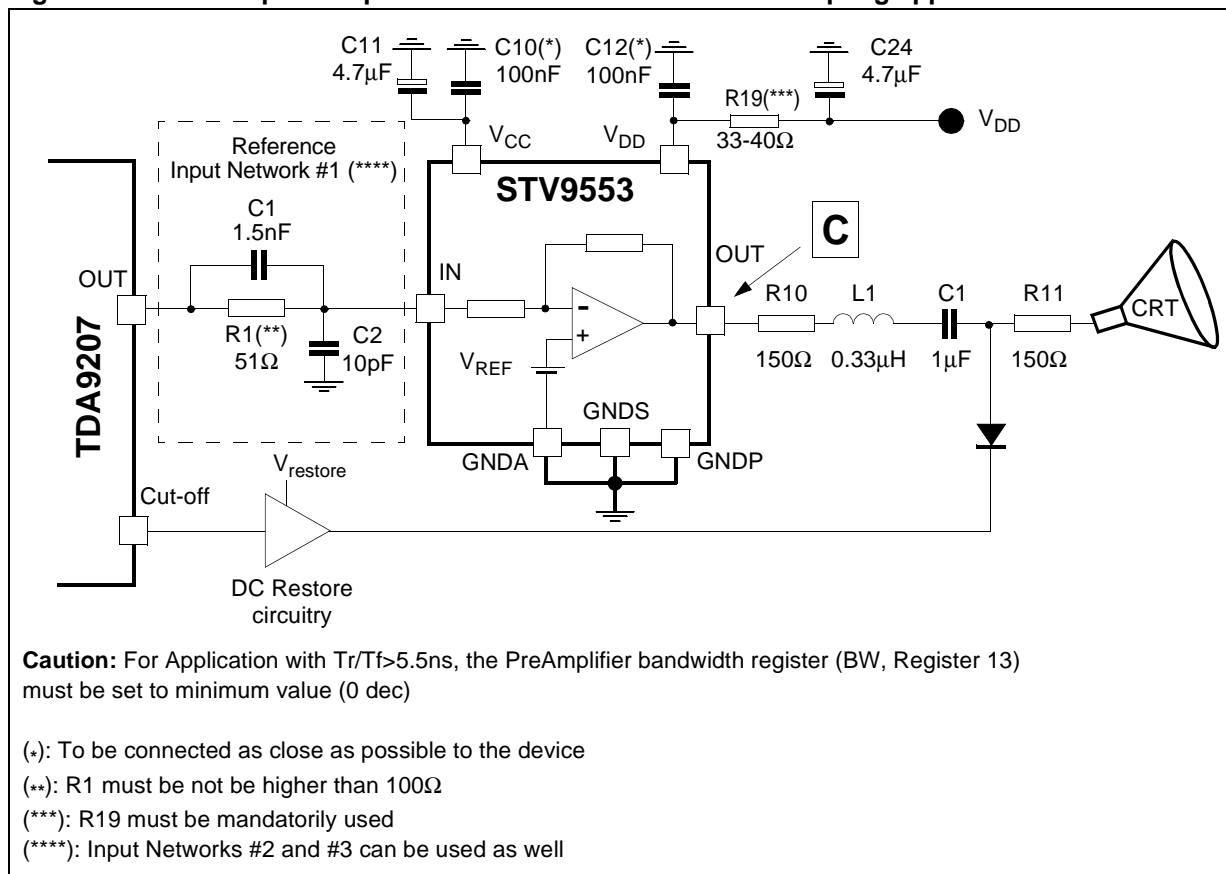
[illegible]

C11 4.7μF
C10(*) 100nF
C12(*) 100nF
C24 4.7μF
R19(***) 33-40Ω
$V_{DD}$
$V_{CC}$
$V_{DD}$

Reference Input Network #1 (****)

STV9553

C1 1.5nF

C

OUT
IN
OUT

R1(**) 51Ω
C2 10pF

-
+

$V_{REF}$

R10 150Ω
L1 0.33μH
C1 1μF
R11 150Ω
CRT

TDA9207

GNDS
GNDA
GNDP

$V_{restore}$

Cut-off

DC Restore circuitry

**Caution:** For Application with Tr/Tf>5.5ns, the PreAmplifier bandwidth register (BW, Register 13) must be set to minimum value (0 dec)

(*): To be connected as close as possible to the device
(**): R1 must be not be higher than 100Ω
(***): R19 must be mandatorily used
(****): Input Networks #2 and #3 can be used as well